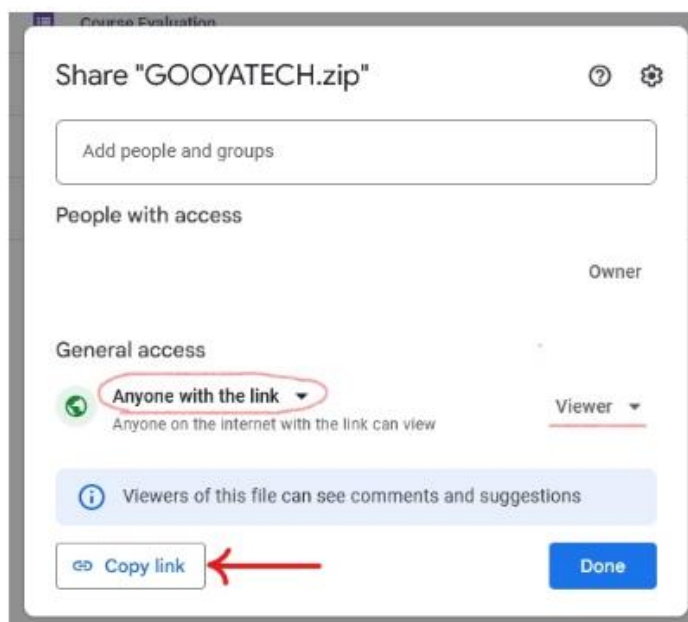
Course Evaluation

Share "GOOYATECH.zip"

Add people and groups

People with access

Owner

General access

Anyone with the link

Anyone on the internet with the link can view

Viewer

Viewers of this file can see comments and suggestions

Copy link

Done